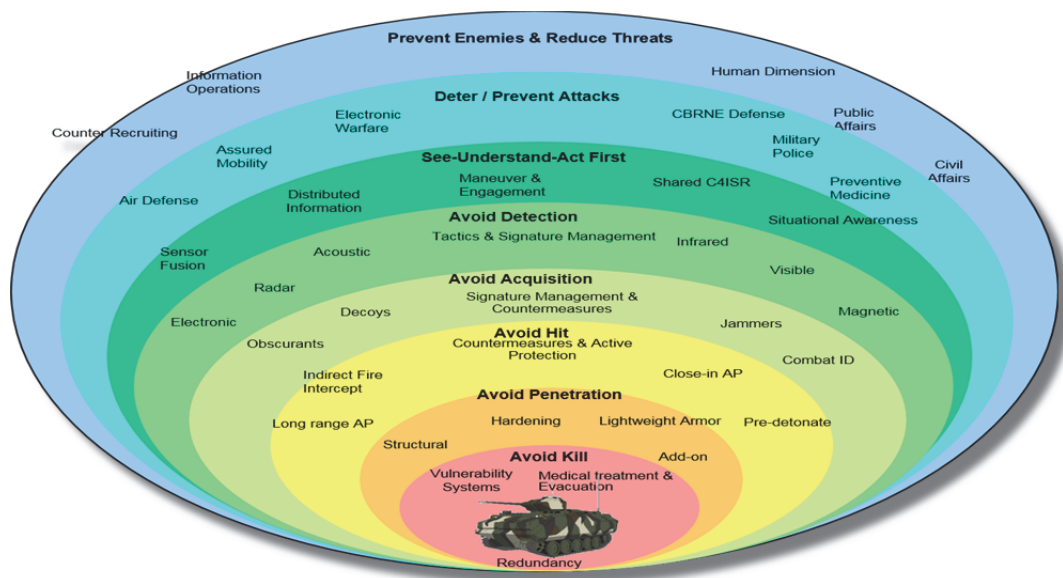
Prevent Enemies & Reduce Threats

Information Operations

Human Dimension

Counter Recruiting

Deter / Prevent Attacks

Electronic Warfare

CBRNE Defense

Public Affairs

Assured Mobility

Military Police

Civil Affairs

See-Understand-Act First

Maneuver & Engagement

Shared C4ISR

Preventive Medicine

Air Defense

Distributed Information

Situational Awareness

Avoid Detection

Tactics & Signature Management

Infrared

Sensor Fusion

Acoustic

Visible

Radar

Avoid Acquisition

Signature Management & Countermeasures

Magnetic

Electronic

Decoys

Jammers

Obscurants

Avoid Hit

Countermeasures & Active Protection

Combat ID

Indirect Fire Intercept

Close-in AP

Avoid Penetration

Long range AP

Hardening

Lightweight Armor

Pre-detonate

Structural

Avoid Kill

Add-on

Vulnerability Systems

Medical treatment & Evacuation

Redundancy